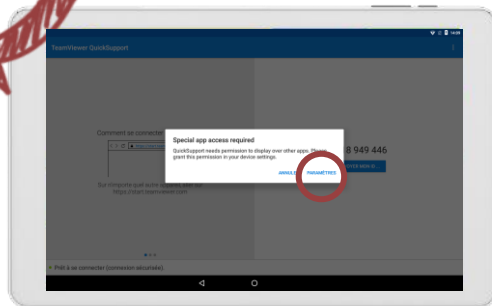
14:08

TeamViewer QuickSupport

Comment se connecter

Sur d'autres appareils ouvrez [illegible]
https://start.teamviewer.com

8 949 446

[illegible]

Special app access required

QuickSupport needs permission to display over other apps. Please grant this permission in your device settings.

ANNULER PARAMÈTRES

Prêt à se connecter (connexion sécurisée)